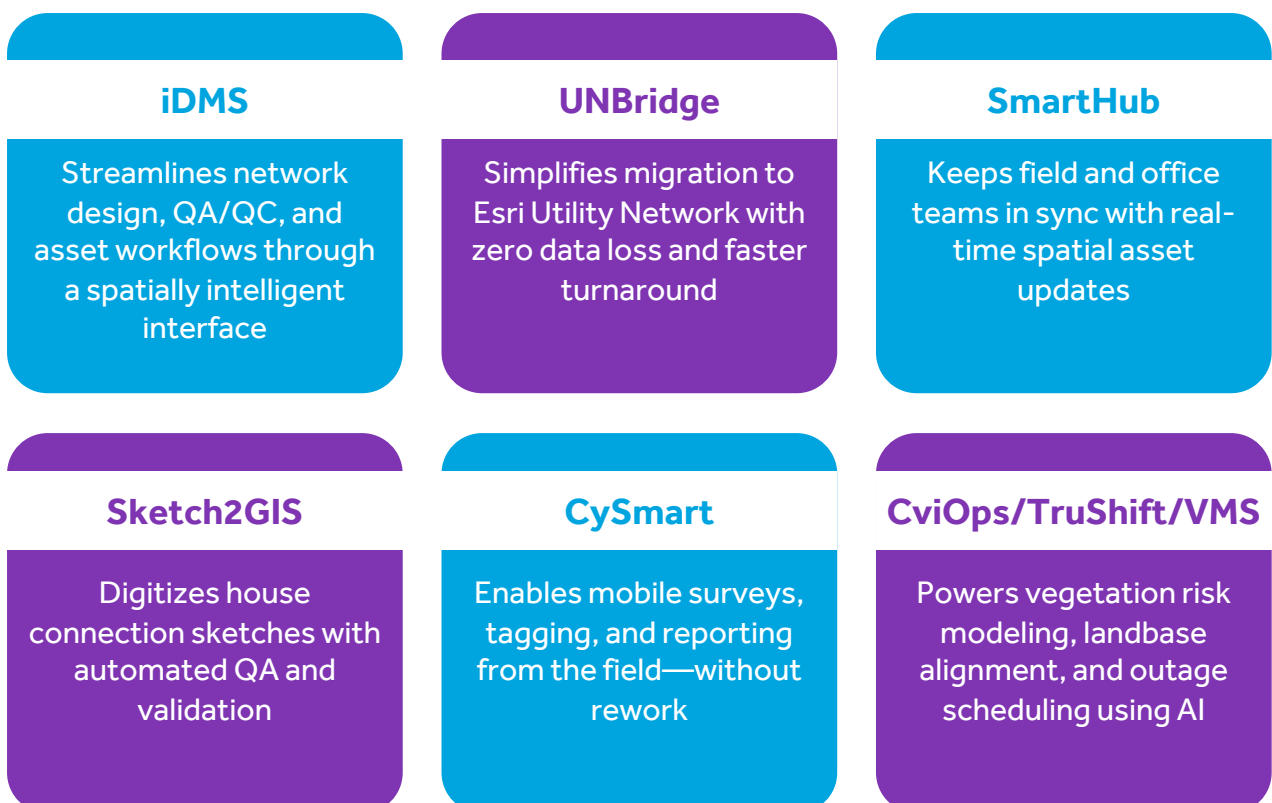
iDMS

Streamlines network design, QA/QC, and asset workflows through a spatially intelligent interface

UNBridge

Simplifies migration to Esri Utility Network with zero data loss and faster turnaround

SmartHub

Keeps field and office teams in sync with real-time spatial asset updates

Sketch2GIS

Digitizes house connection sketches with automated QA and validation

CySmart

Enables mobile surveys, tagging, and reporting from the field—without rework

CviOps/TruShift/VMS

Powers vegetation risk modeling, landbase alignment, and outage scheduling using AI